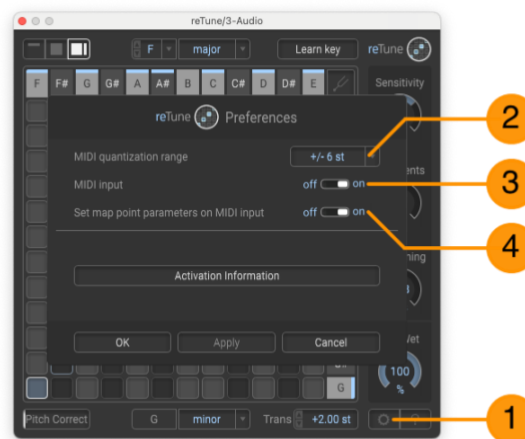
reTune/3-Audio

F

major

Learn key

reTune

F F# G G# A A# B C C# D D# E

Sensitivity

reTune Preferences

MIDI quantization range

+/- 6 st

MIDI input

off on

Set map point parameters on MIDI input

off on

Activation Information

OK

Apply

Cancel

ents

ning

Vet

100

%

G

Pitch Correct

G

minor

Trans

+2.00 st

2

3

4

1